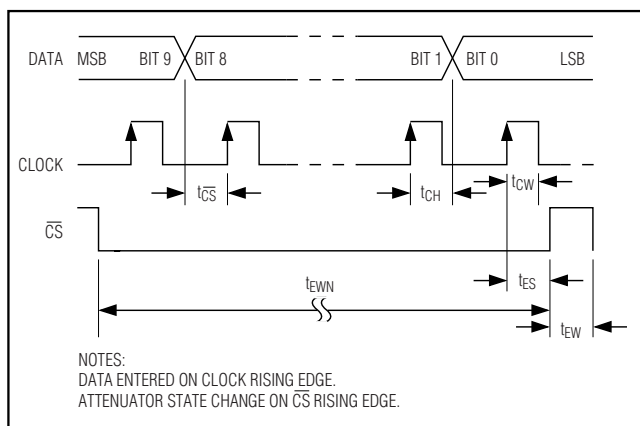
DATA MSB BIT 9 BIT 8 BIT 1 BIT 0 LSB

CLOCK

$t_{\overline{CS}}$

$t_{CH}$

$t_{CW}$

$\overline{CS}$

$t_{EWN}$

$t_{ES}$

$t_{EW}$

NOTES:
DATA ENTERED ON CLOCK RISING EDGE.
ATTENUATOR STATE CHANGE ON $\overline{CS}$ RISING EDGE.